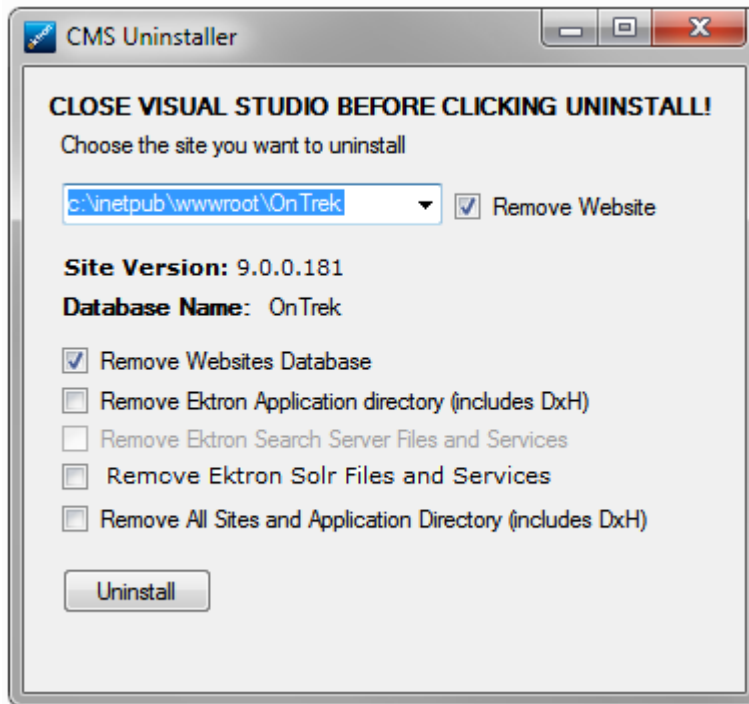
CMS Uninstaller

CLOSE VISUAL STUDIO BEFORE CLICKING UNINSTALL!

Choose the site you want to uninstall

c:\inetpub\wwwroot\OnTrek

Remove Website

Site Version: 9.0.0.181

Database Name: OnTrek

Remove Websites Database

Remove Ektron Application directory (includes DxH)

Remove Ektron Search Server Files and Services

Remove Ektron Solr Files and Services

Remove All Sites and Application Directory (includes DxH)

Uninstall